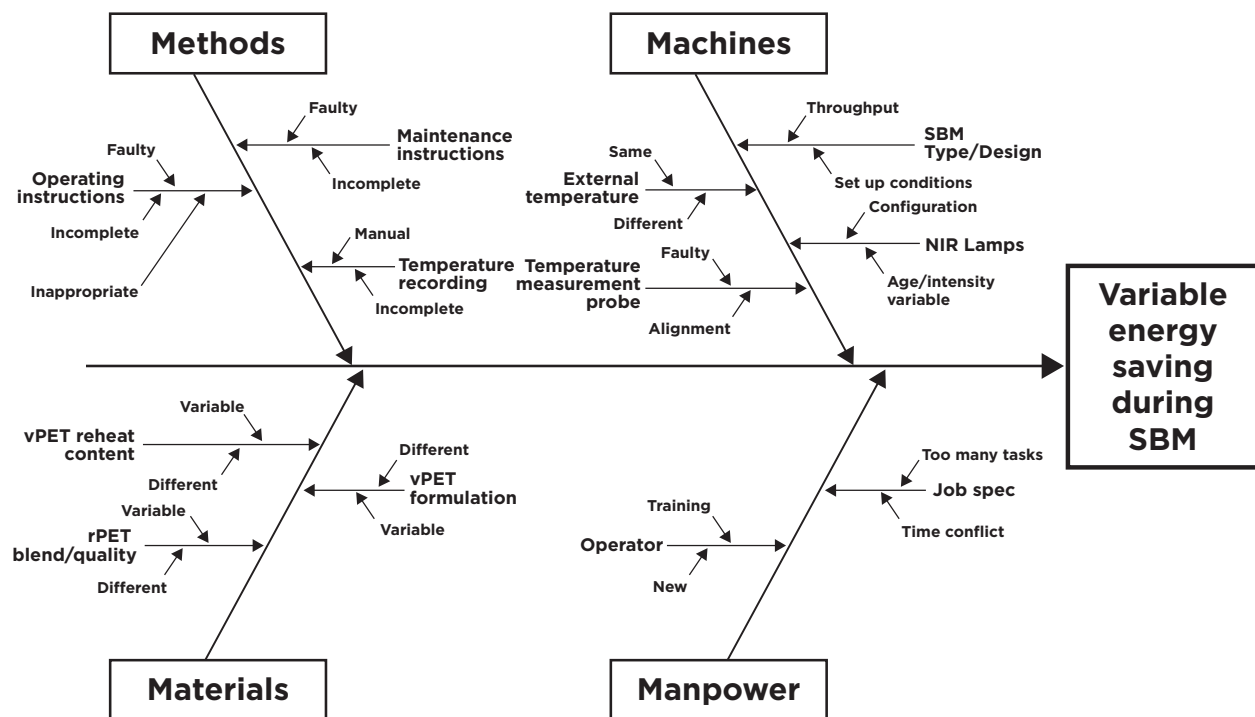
Methods

Faulty
Maintenance instructions
Incomplete

Faulty
Operating instructions
Incomplete
Inappropriate

Manual
Temperature recording
Incomplete

Machines

Throughput
SBM Type/Design
Set up conditions

Same
External temperature
Different

Configuration
NIR Lamps
Age/intensity variable

Faulty
Temperature measurement probe
Alignment

Variable energy saving during SBM

Variable
vPET reheat content
Different

Different
vPET formulation
Variable

Variable
rPET blend/quality
Different

Too many tasks
Job spec
Time conflict

Training
Operator
New

Materials

Manpower